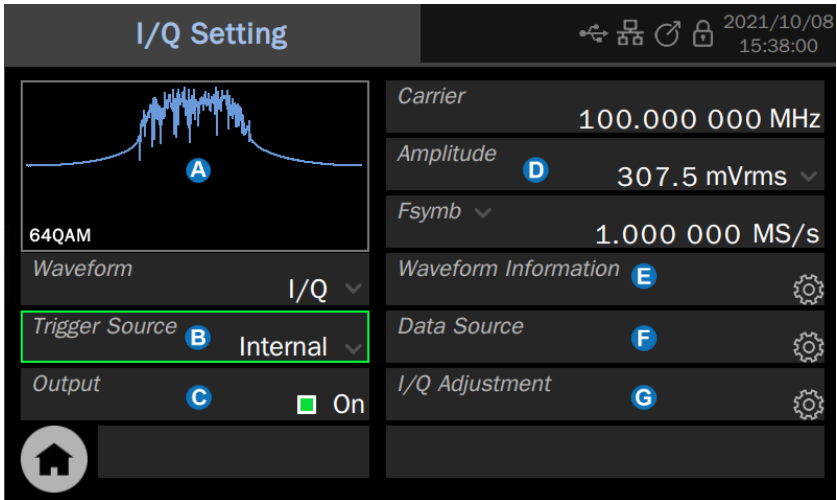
I/Q Setting

2021/10/08
15:38:00

A

64QAM

Waveform
I/Q

Trigger Source B
Internal

Output C
On

Carrier
100.000 000 MHz

Amplitude D
307.5 mVrms

Fsymb
1.000 000 MS/s

Waveform Information E

Data Source F

I/Q Adjustment G